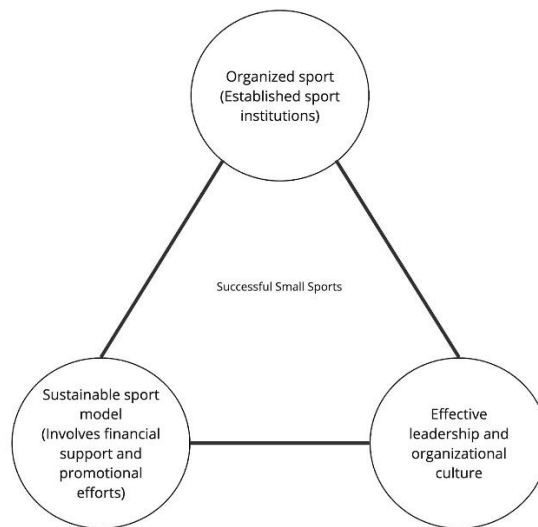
Organized sport (Established sport institutions)

Successful Small Sports

Sustainable sport model (Involves financial support and promotional efforts)

Effective leadership and organizational culture